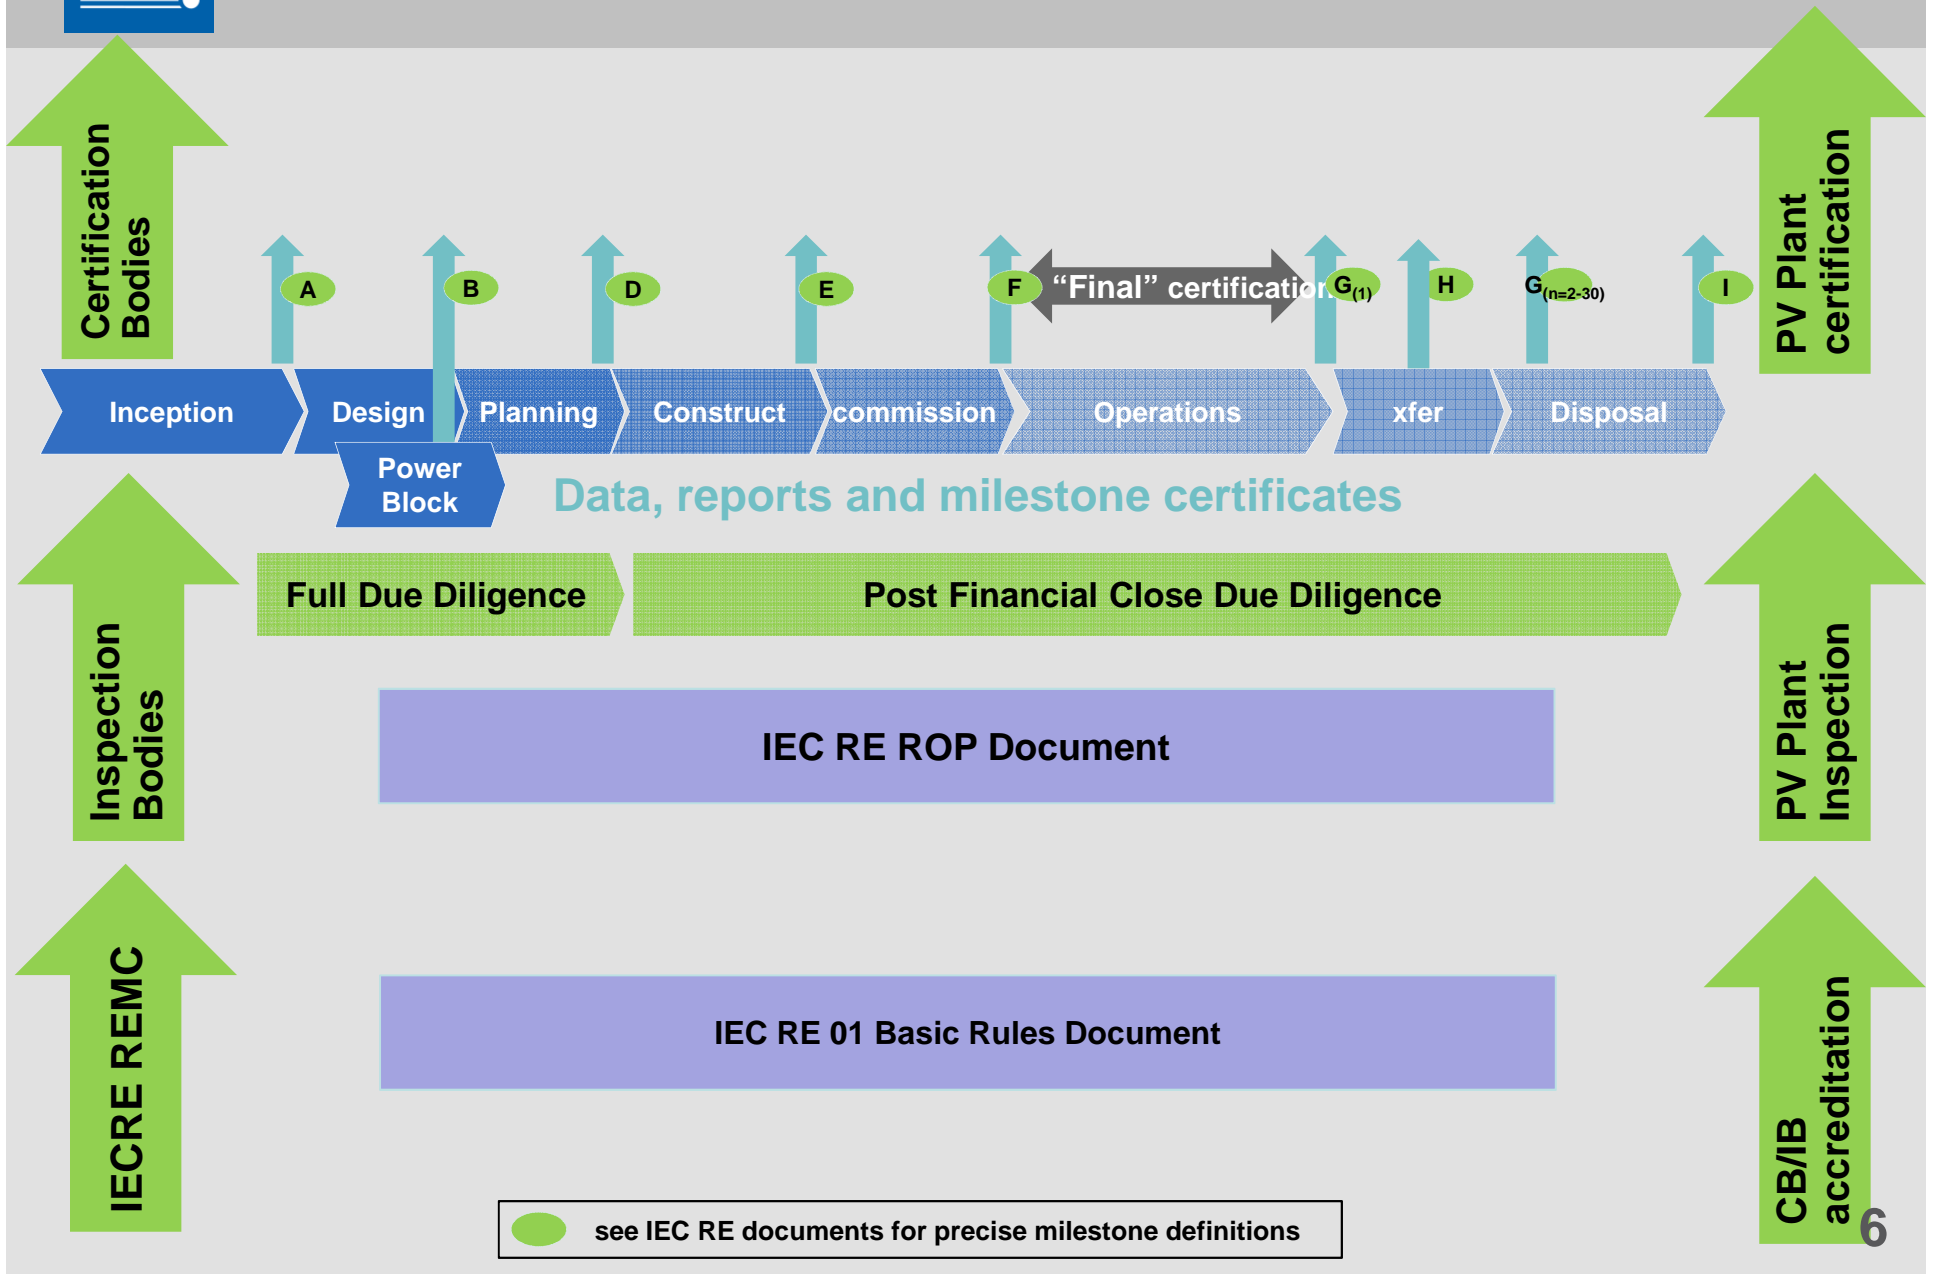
Certification Bodies

A

B

D

E

F

“Final” certification

$G_{(1)}$

H

$G_{(n=2-30)}$

I

PV Plant certification

Inception

Design

Planning

Construct

commission

Operations

xfer

Disposal

Power Block

Data, reports and milestone certificates

Inspection Bodies

Full Due Diligence

Post Financial Close Due Diligence

PV Plant Inspection

IEC RE ROP Document

IECRE REMC

IEC RE 01 Basic Rules Document

CB/IB accreditation

see IEC RE documents for precise milestone definitions

6